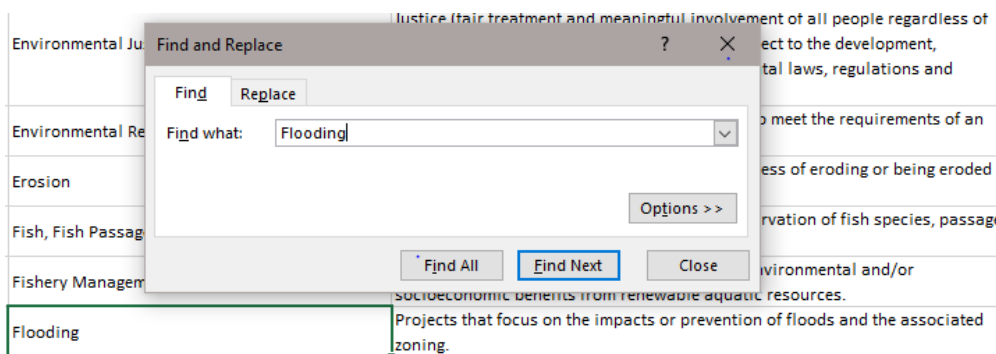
Environmental Ju

Environmental Re

Erosion

Fish, Fish Passag

Fishery Managem

Flooding

Justice (fair treatment and meaningful involvement of all people regardless of

ect to the development,

tal laws, regulations and

o meet the requirements of an

ess of eroding or being eroded

rvation of fish species, passag

nvironmental and/or socioeconomic benefits from renewable aquatic resources.

Projects that focus on the impacts or prevention of floods and the associated zoning.

Find and Replace

?

Find

Replace

Find what:

Flooding

Options >>

Find All

Find Next

Close